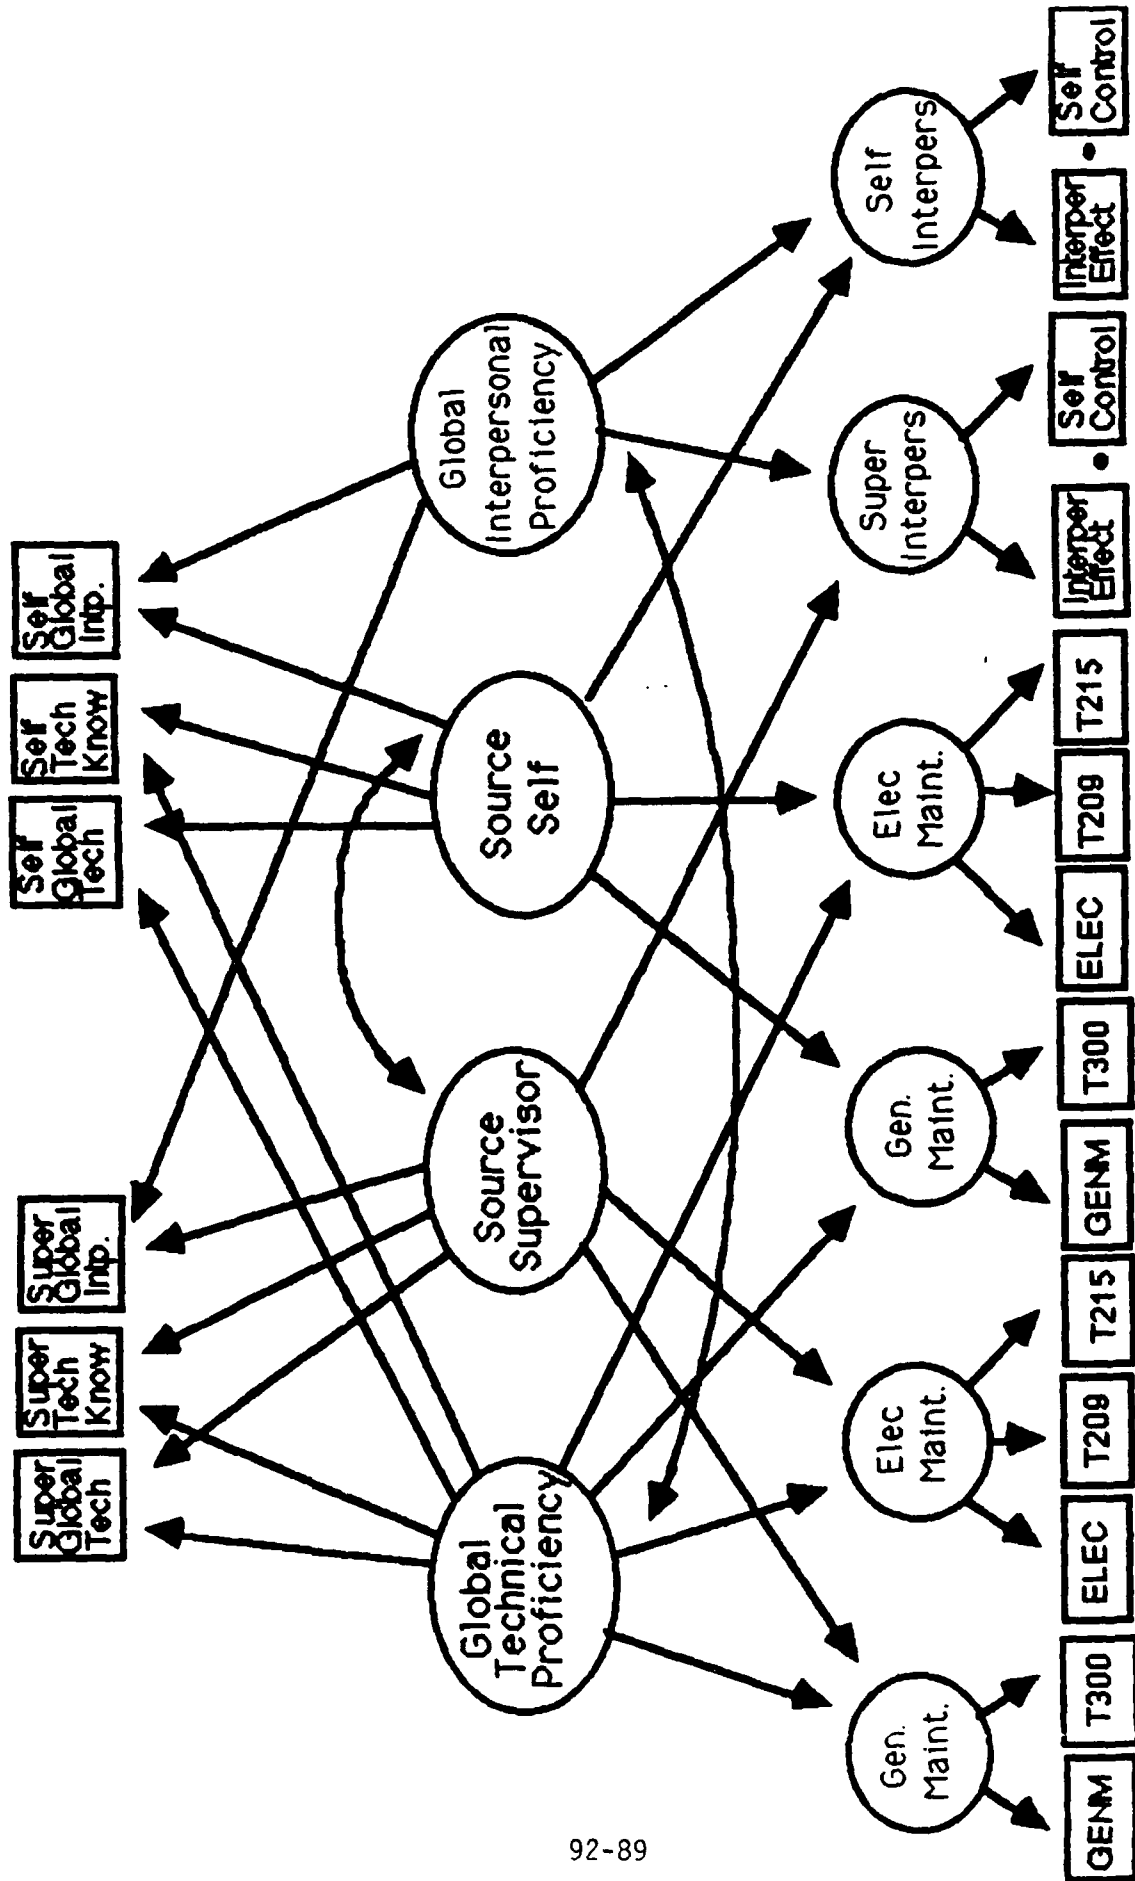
Super Global Tech

Super Tech Know

Super Global Intp.

Self Global Tech

Self Tech Know

Self Global Intp.

Global Technical Proficiency

Source Supervisor

Source Self

Global Interpersonal Proficiency

Gen. Maint.

Elec Maint.

Gen. Maint.

Elec Maint.

Super Interpers

Self Interpers

GENM

T300

ELEC

T209

T215

GENM

T300

ELEC

T209

T215

Interper Effect

Self Control

Interper Effect

Self Control

92-89